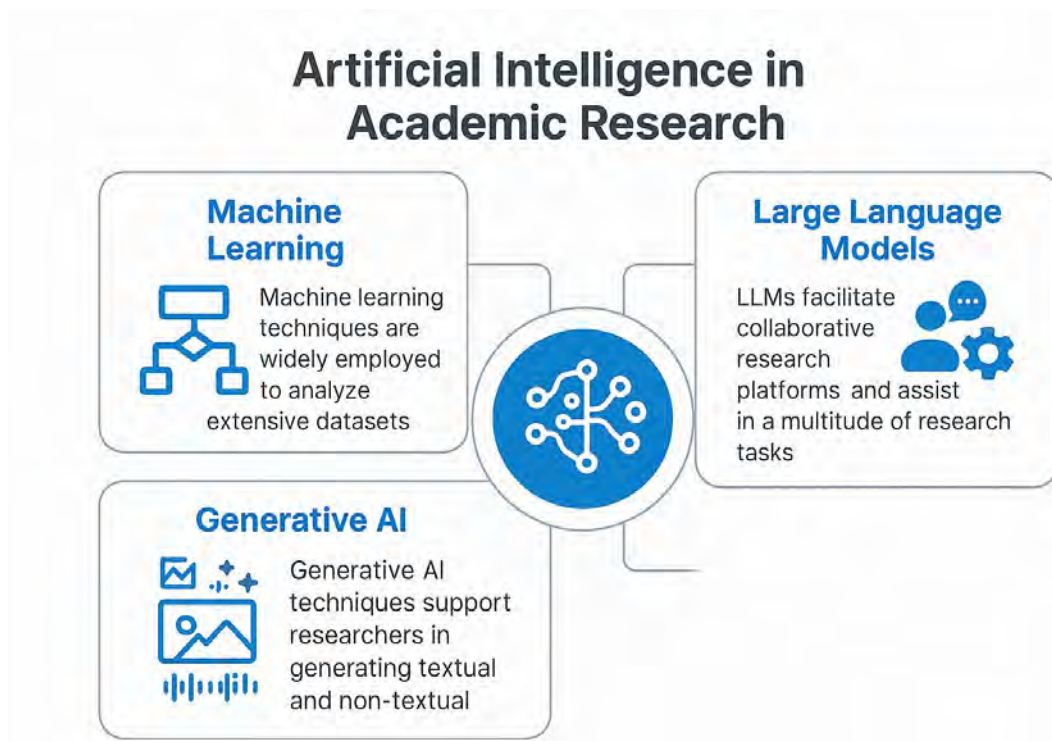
Artificial Intelligence in Academic Research

Machine Learning

Machine learning techniques are widely employed to analyze extensive datasets

Large Language Models

LLMs facilitate collaborative research platforms and assist in a multitude of research tasks

Generative AI

Generative AI techniques support researchers in generating textual and non-textual